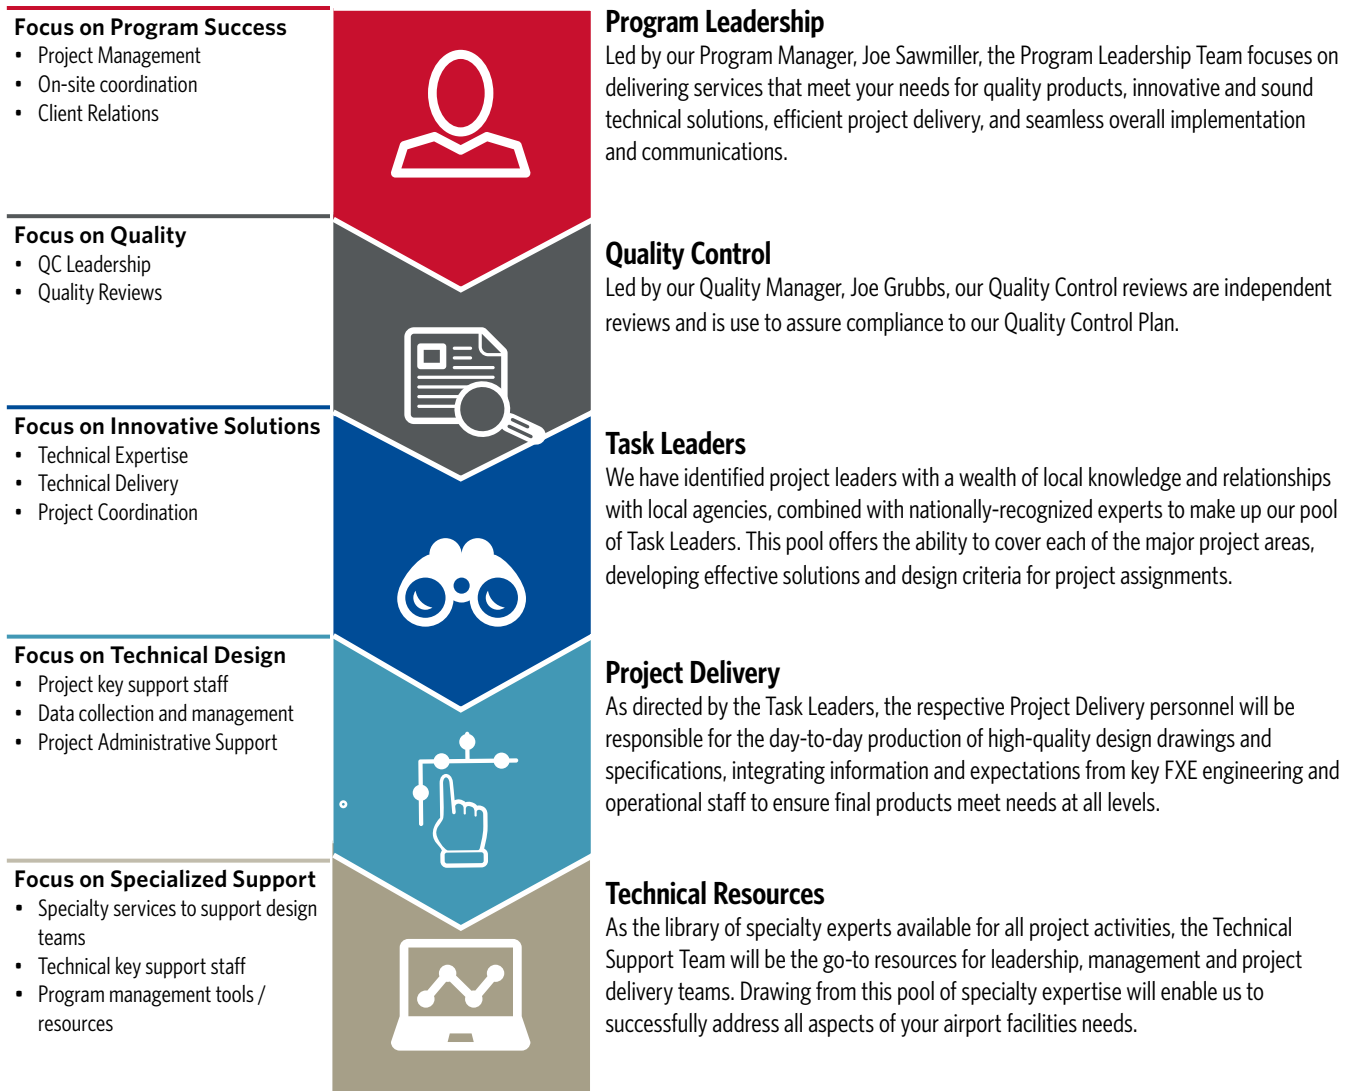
**Focus on Program Success**
- Project Management
- On-site coordination
- Client Relations

**Focus on Quality**
- QC Leadership
- Quality Reviews

**Focus on Innovative Solutions**
- Technical Expertise
- Technical Delivery
- Project Coordination

**Focus on Technical Design**
- Project key support staff
- Data collection and management
- Project Administrative Support

**Focus on Specialized Support**
- Specialty services to support design teams
- Technical key support staff
- Program management tools / resources

**Program Leadership**
Led by our Program Manager, Joe Sawmiller, the Program Leadership Team focuses on delivering services that meet your needs for quality products, innovative and sound technical solutions, efficient project delivery, and seamless overall implementation and communications.

**Quality Control**
Led by our Quality Manager, Joe Grubbs, our Quality Control reviews are independent reviews and is use to assure compliance to our Quality Control Plan.

**Task Leaders**
We have identified project leaders with a wealth of local knowledge and relationships with local agencies, combined with nationally-recognized experts to make up our pool of Task Leaders. This pool offers the ability to cover each of the major project areas, developing effective solutions and design criteria for project assignments.

**Project Delivery**
As directed by the Task Leaders, the respective Project Delivery personnel will be responsible for the day-to-day production of high-quality design drawings and specifications, integrating information and expectations from key FXE engineering and operational staff to ensure final products meet needs at all levels.

**Technical Resources**
As the library of specialty experts available for all project activities, the Technical Support Team will be the go-to resources for leadership, management and project delivery teams. Drawing from this pool of specialty expertise will enable us to successfully address all aspects of your airport facilities needs.